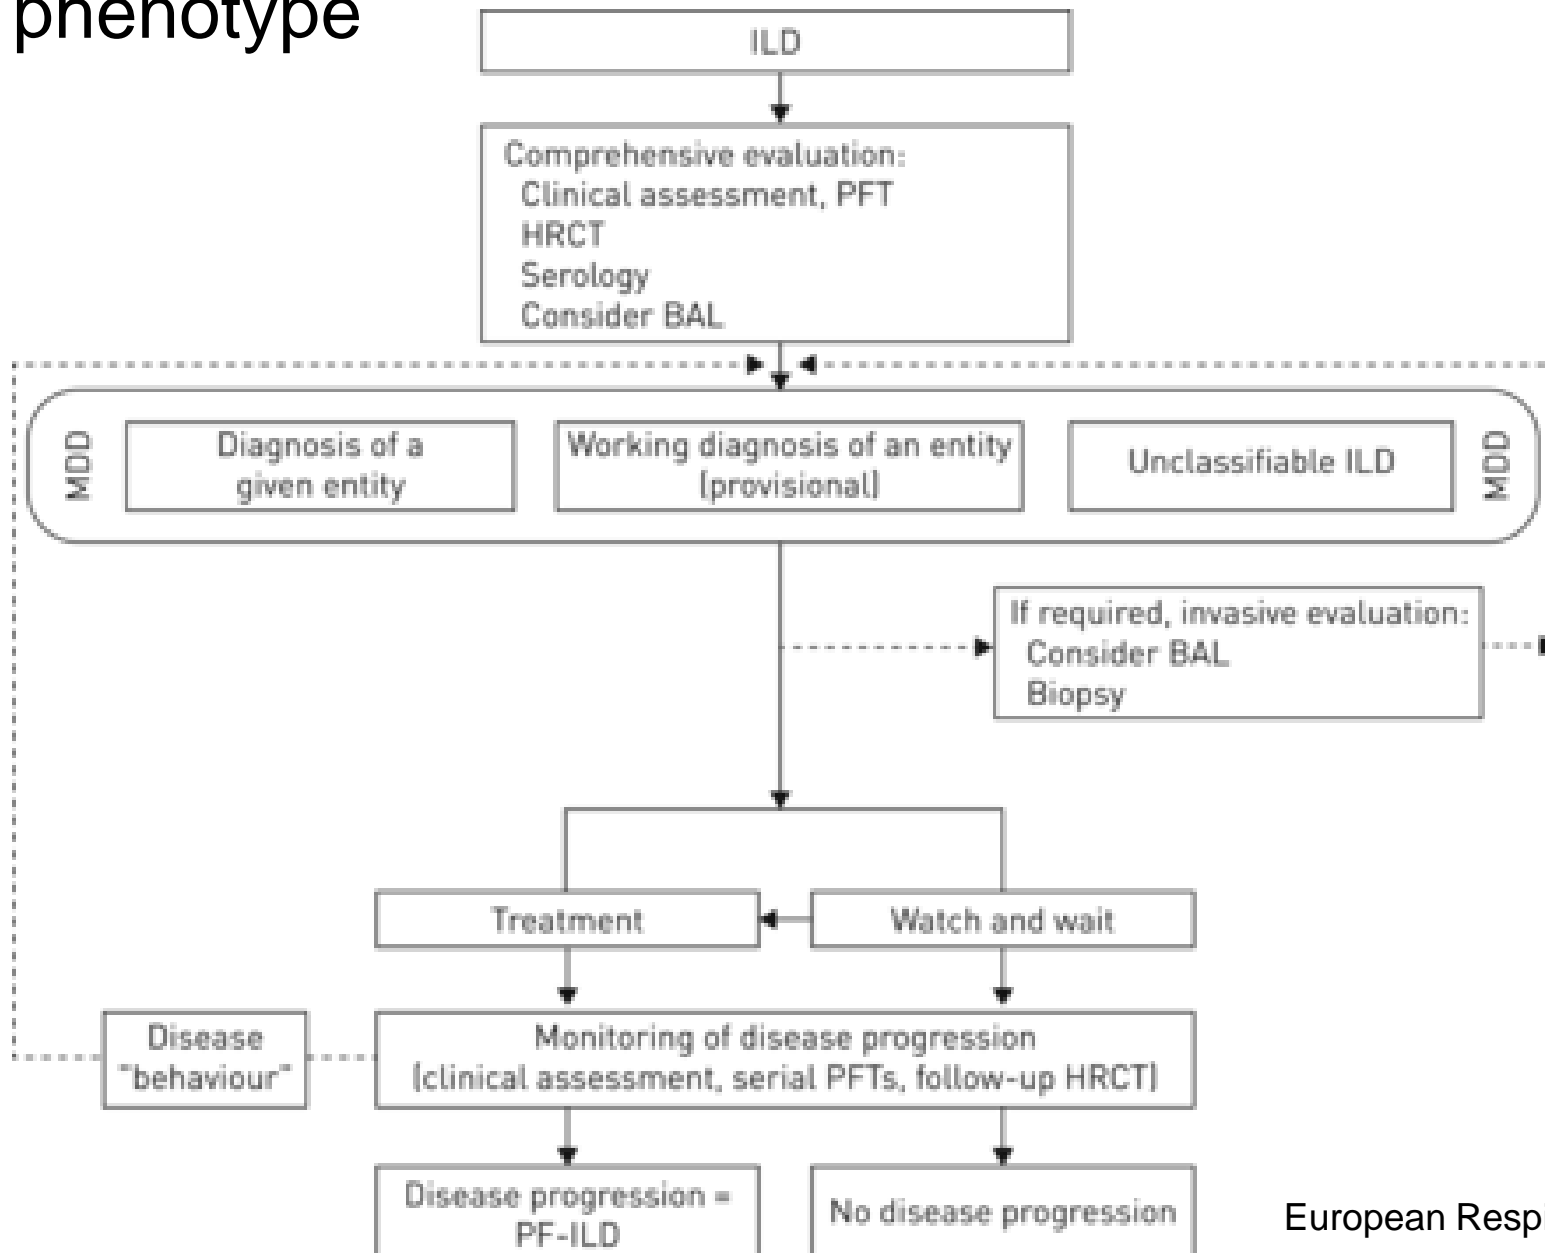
phenotype

ILD

Comprehensive evaluation:
Clinical assessment, PFT
HRCT
Serology
Consider BAL

MDD

Diagnosis of a given entity

Working diagnosis of an entity (provisional)

Unclassifiable ILD

MDD

If required, invasive evaluation:
Consider BAL
Biopsy

Treatment

Watch and wait

Disease "behaviour"

Monitoring of disease progression (clinical assessment, serial PFTs, follow-up HRCT)

Disease progression = PF-ILD

No disease progression

European Respi